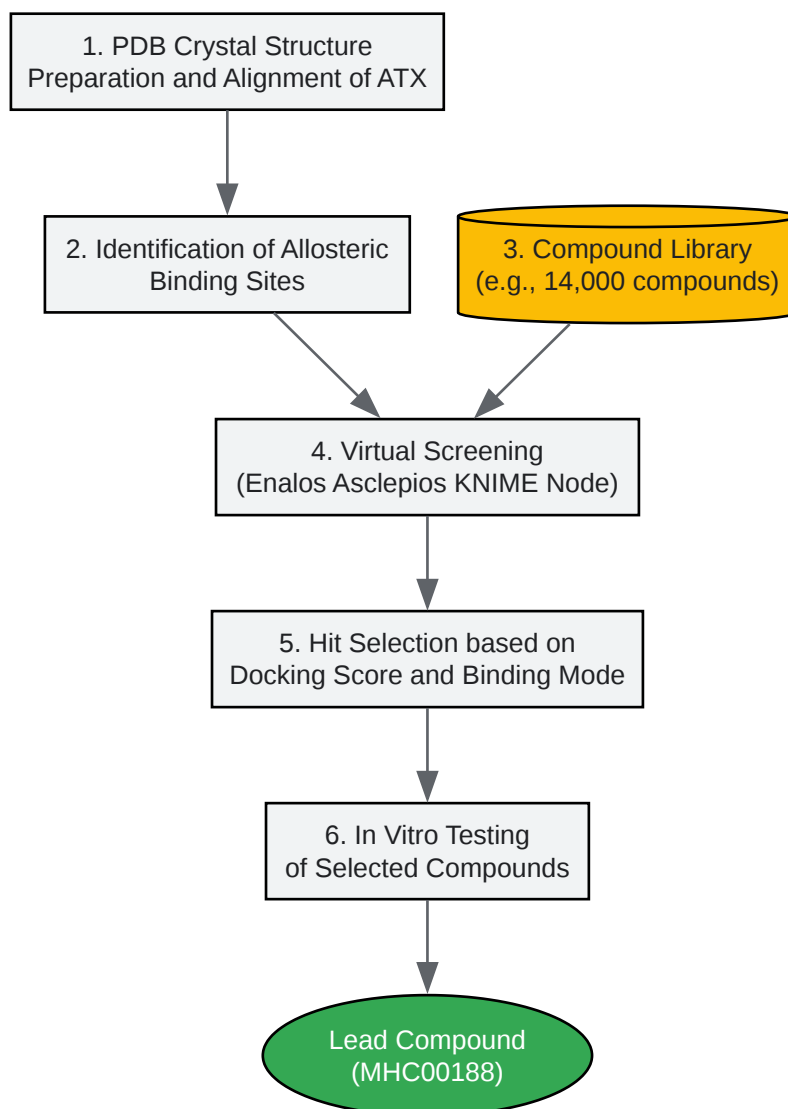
1. PDB Crystal Structure Preparation and Alignment of ATX

2. Identification of Allosteric Binding Sites

3. Compound Library (e.g., 14,000 compounds)

4. Virtual Screening (Enalos Asclepios KNIME Node)

5. Hit Selection based on Docking Score and Binding Mode

6. In Vitro Testing of Selected Compounds

Lead Compound (MHC00188)